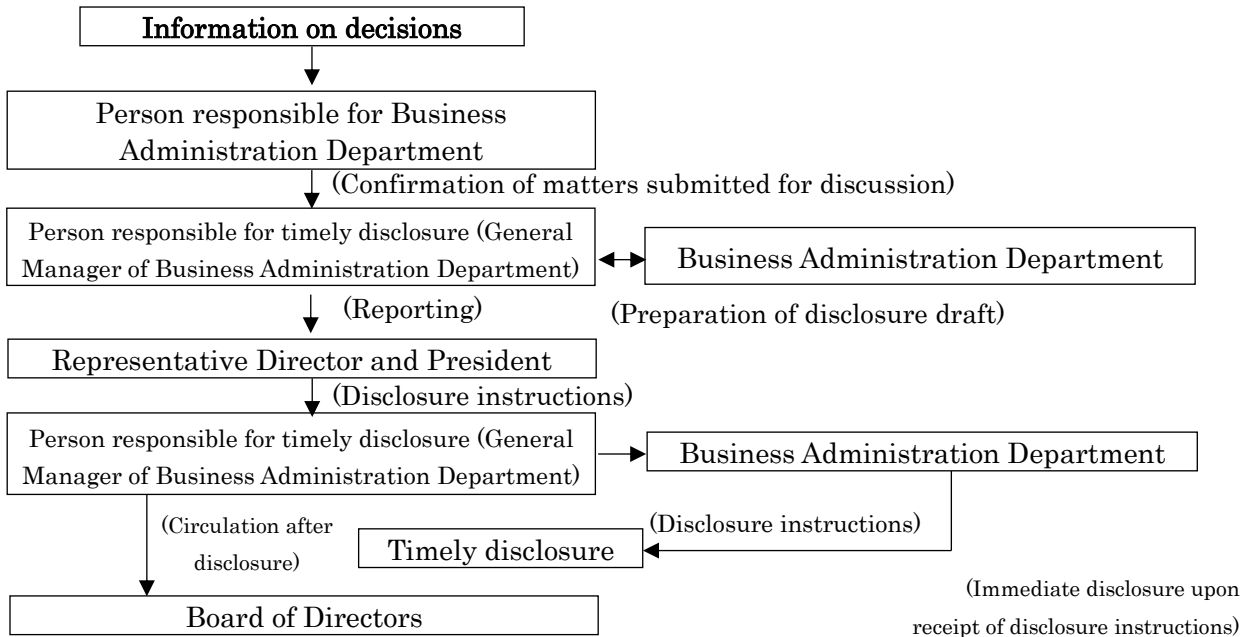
Information on decisions

Person responsible for Business Administration Department

(Confirmation of matters submitted for discussion)

Person responsible for timely disclosure (General Manager of Business Administration Department)

Business Administration Department

(Reporting)

(Preparation of disclosure draft)

Representative Director and President

(Disclosure instructions)

Person responsible for timely disclosure (General Manager of Business Administration Department)

Business Administration Department

(Circulation after disclosure)

(Disclosure instructions)

Timely disclosure

(Immediate disclosure upon receipt of disclosure instructions)

Board of Directors